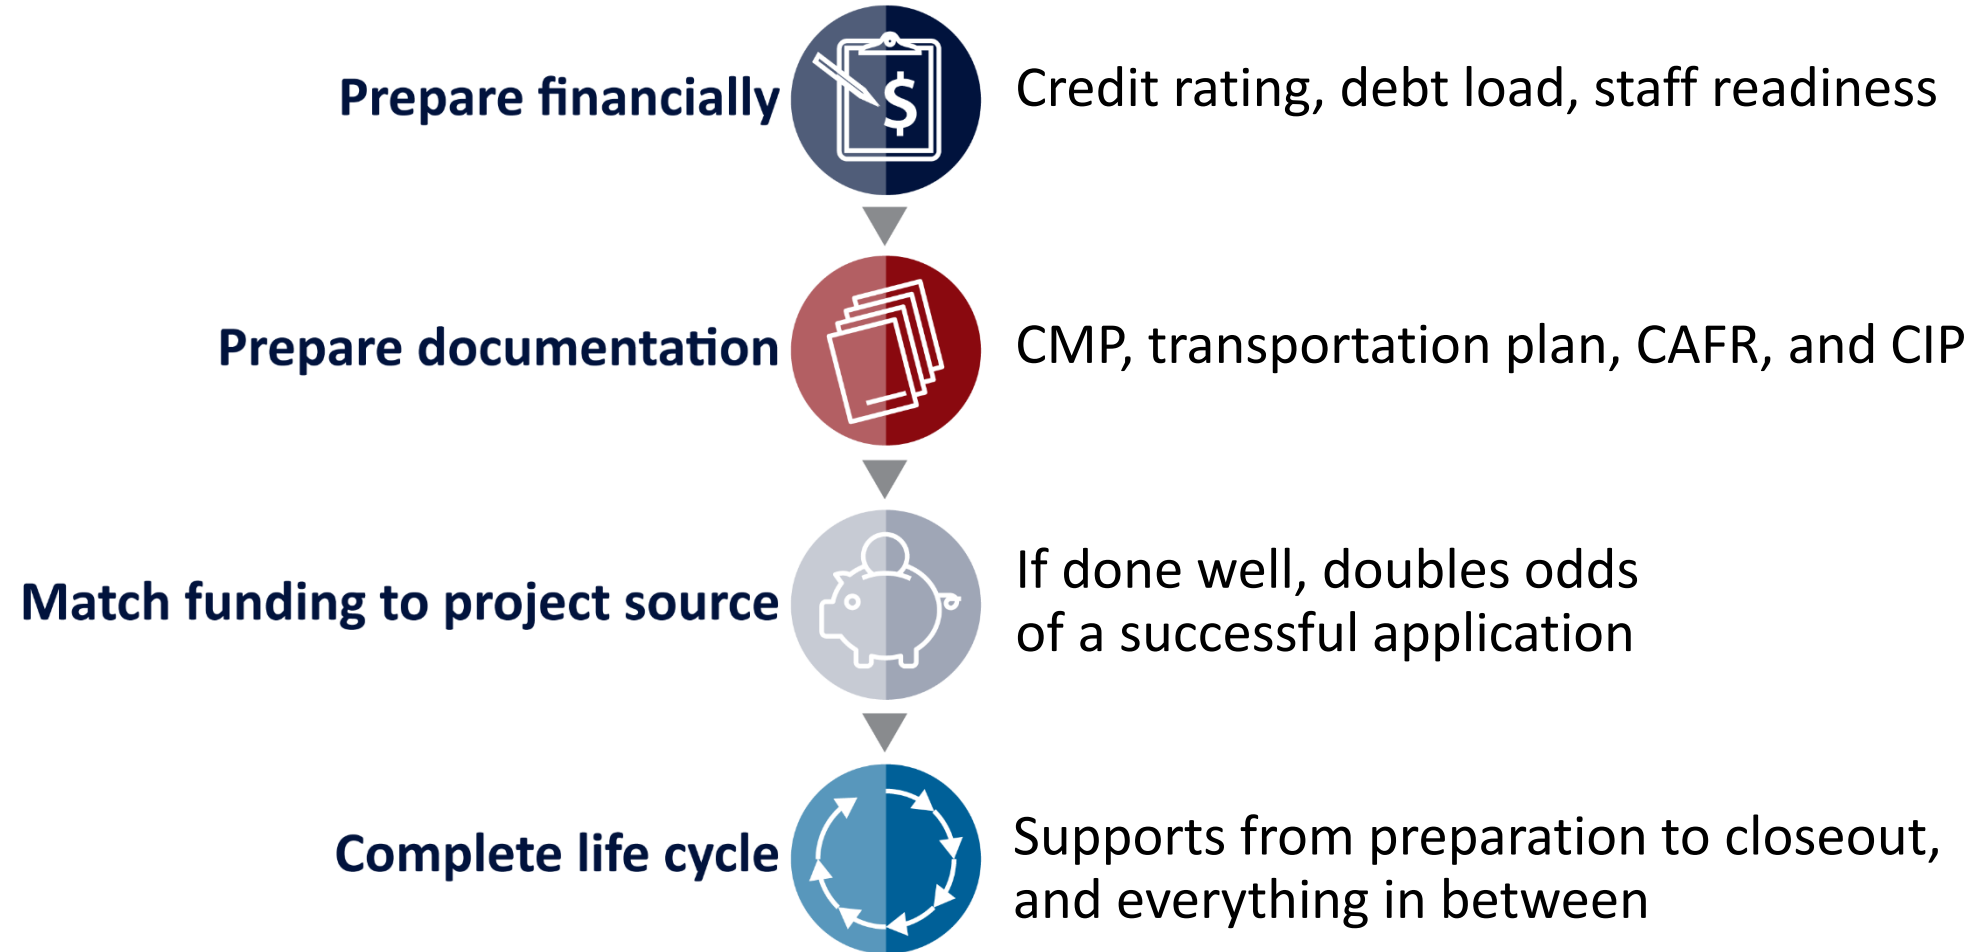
Prepare financially

$

Credit rating, debt load, staff readiness

Prepare documentation

CMP, transportation plan, CAFR, and CIP

Match funding to project source

If done well, doubles odds of a successful application

Complete life cycle

Supports from preparation to closeout, and everything in between